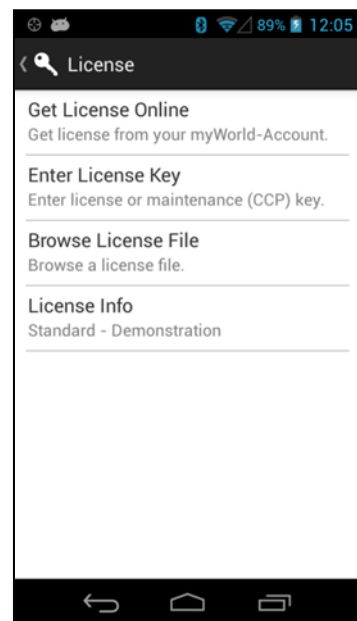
89% 12:05

License

Get License Online
Get license from your myWorld-Account.

Enter License Key
Enter license or maintenance (CCP) key.

Browse License File
Browse a license file.

License Info
Standard - Demonstration